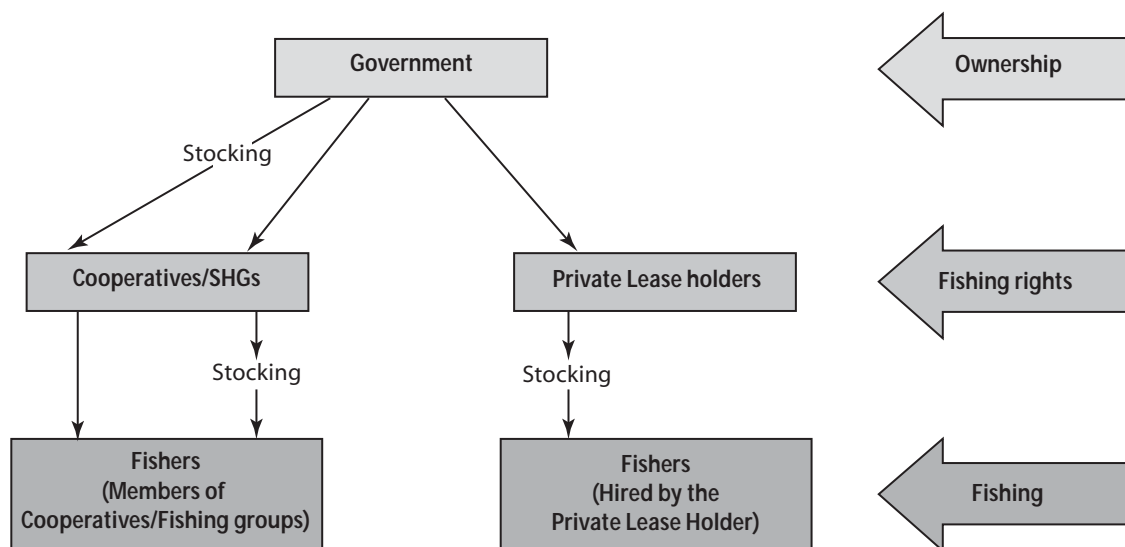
Government

Ownership

Stocking

Cooperatives/SHGs

Private Lease holders

Fishing rights

Stocking

Stocking

Fishers (Members of Cooperatives/Fishing groups)

Fishers (Hired by the Private Lease Holder)

Fishing